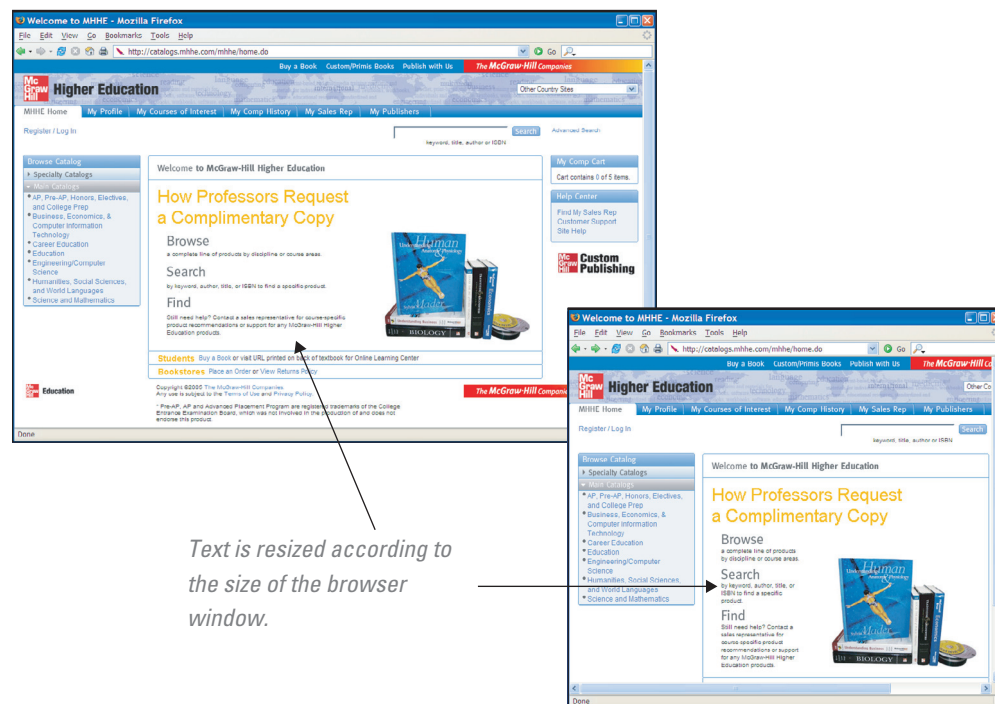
Welcome to MHHE - Mozilla Firefox
File Edit View Go Bookmarks Tools Help
http://catalogs.mhhe.com/mhhe/home.do
Go
Buy a Book Custom/Primis Books Publish with Us The McGraw-Hill Companies
Mc Graw Hill Higher Education
Other Country Sites
MHHE Home | My Profile | My Courses of Interest | My Comp History | My Sales Rep | My Publishers
Register / Log In
Search Advanced Search
keyword, title, author or ISBN

Browse Catalog
Specialty Catalogs
Main Catalogs
AP, Pre-AP, Honors, Electives, and College Prep
Business, Economics, & Computer Information Technology
Career Education
Education
Engineering/Computer Science
Humanities, Social Sciences, and World Languages
Science and Mathematics

Welcome to McGraw-Hill Higher Education

How Professors Request a Complimentary Copy

Browse
a complete line of products by discipline or course areas.

Search
by keyword, author, title, or ISBN to find a specific product.

Find
Still need help? Contact a sales representative for course-specific product recommendations or support for any McGraw-Hill Higher Education products.

Human Anatomy & Physiology
Mader
BIOLOGY

Students Buy a Book or visit URL printed on back of textbook for Online Learning Center
Bookstores Place an Order or View Returns Policy

My Comp Cart
Cart contains 0 of 5 items.

Help Center
Find My Sales Rep
Customer Support
Site Help

Mc Graw Hill Custom Publishing

Mc Graw Hill Education
Copyright ©2005 The McGraw-Hill Companies
Any use is subject to the Terms of Use and Privacy Policy
* Pre-AP, AP and Advanced Placement Program are registered trademarks of the College Entrance Examination Board, which was not involved in the production of and does not endorse this product.
The McGraw-Hill Companies
Done

Welcome to MHHE - Mozilla Firefox
File Edit View Go Bookmarks Tools Help
http://catalogs.mhhe.com/mhhe/home.do
Go
Buy a Book Custom/Primis Books Publish with Us The McGraw-Hill Companies
Mc Graw Hill Higher Education
Other Co
MHHE Home | My Profile | My Courses of Interest | My Comp History | My Sales Rep | My Publishers
Register / Log In
Search
keyword, title, author or ISBN

Browse Catalog
Specialty Catalogs
Main Catalogs
AP, Pre-AP, Honors, Electives, and College Prep
Business, Economics, & Computer Information Technology
Career Education
Education
Engineering/Computer Science
Humanities, Social Sciences, and World Languages
Science and Mathematics

Welcome to McGraw-Hill Higher Education

How Professors Request a Complimentary Copy

Browse
a complete line of products by discipline or course areas.

Search
by keyword, author, title, or ISBN to find a specific product.

Find
Still need help? Contact a sales representative for course-specific product recommendations or support for any McGraw-Hill Higher Education products.

Human Anatomy & Physiology
Mader
BIOLOGY
Done

Text is resized according to the size of the browser window.